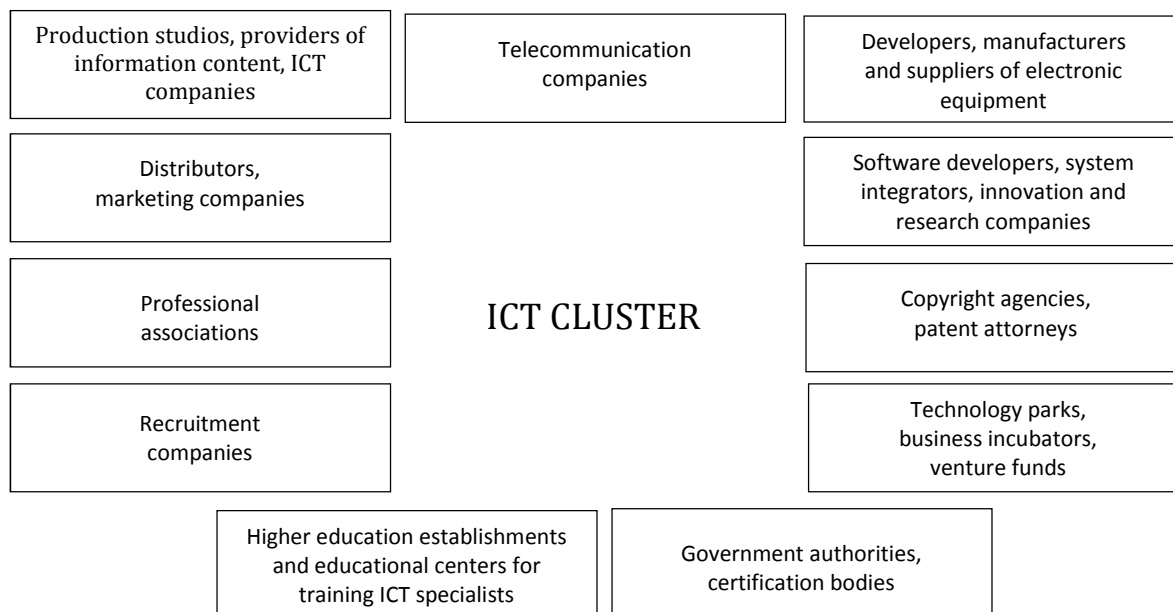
Production studios, providers of information content, ICT companies

Telecommunication companies

Developers, manufacturers and suppliers of electronic equipment

Distributors, marketing companies

Software developers, system integrators, innovation and research companies

Professional associations

ICT CLUSTER

Copyright agencies, patent attorneys

Recruitment companies

Technology parks, business incubators, venture funds

Higher education establishments and educational centers for training ICT specialists

Government authorities, certification bodies